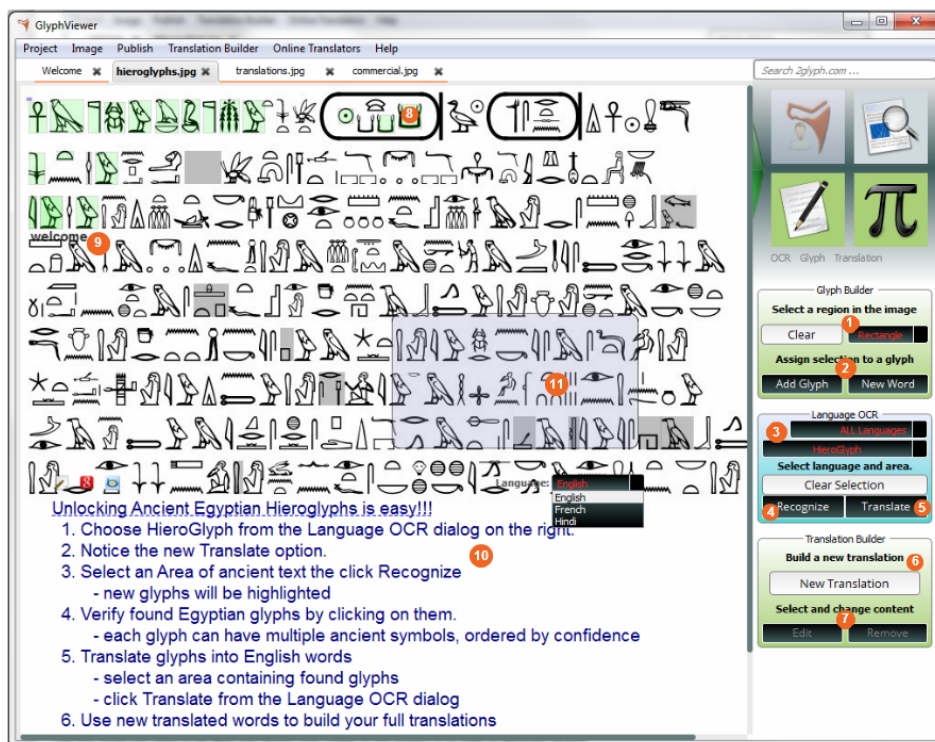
GlyphViewer

Project Image Publish Translation Builder Online Translators Help

Welcome ✖ hieroglyphs.jpg ✖ translations.jpg ✖ commercial.jpg ✖

Search 2glyph.com ...

8

welcome 9

11

Language: English

English
French
Hindi

Unlocking Ancient Egyptian Hieroglyphs is easy!!!

1. Choose HieroGlyph from the Language OCR dialog on the right.
2. Notice the new Translate option.
3. Select an Area of ancient text the click Recognize
- new glyphs will be highlighted
4. Verify found Egyptian glyphs by clicking on them.
- each glyph can have multiple ancient symbols, ordered by confidence
5. Translate glyphs into English words
- select an area containing found glyphs
- click Translate from the Language OCR dialog
6. Use new translated words to build your full translations

10

OCR Glyph Translation

Glyph Builder
Select a region in the image
Clear 1 Rectangle
Assign selection to a glyph 2
Add Glyph New Word

Language OCR
3 ALL Languages
HieroGlyph
Select language and area.
Clear Selection
4 Recognize Translate 5

Translation Builder
Build a new translation 6
New Translation
Select and change content 7
Edit Remove